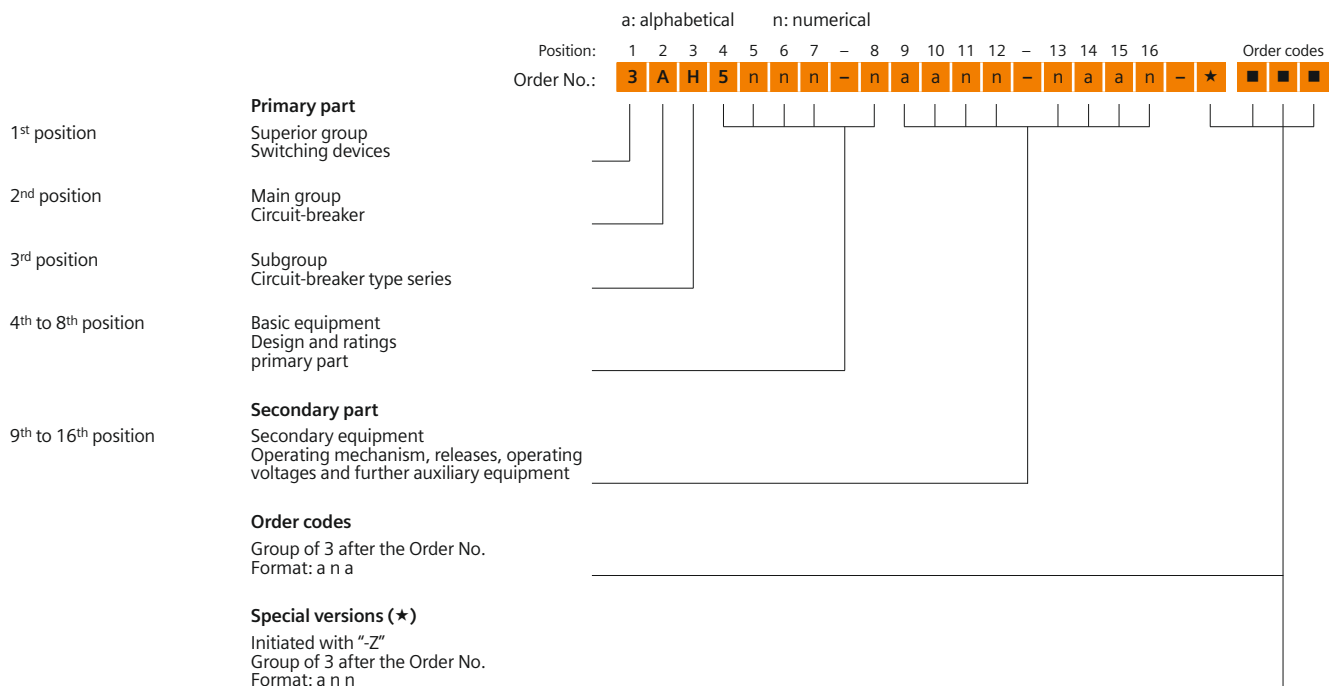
a: alphabetical n: numerical

| Position: | 1 | 2 | 3 | 4 | 5 | 6 | 7 | – | 8 | 9 | 10 | 11 | 12 | – | 13 | 14 | 15 | 16 | | | Order codes | |
|---|---|---|---|---|---|---|---|---|---|---|---|---|---|---|---|---|---|---|---|---|---|---|
| Order No.: | 3 | A | H | 5 | n | n | n | – | n | a | a | n | n | – | n | a | a | n | – | ★ | ■ ■ | ■ |

1st position

Primary part

Superior group
Switching devices

2nd position

Main group
Circuit-breaker

3rd position

Subgroup
Circuit-breaker type series

4th to 8th position

Basic equipment
Design and ratings
primary part

Secondary part

9th to 16th position

Secondary equipment
Operating mechanism, releases, operating voltages and further auxiliary equipment

Order codes

Group of 3 after the Order No.
Format: a n a

Special versions (★)

Initiated with "-Z"
Group of 3 after the Order No.
Format: a n n